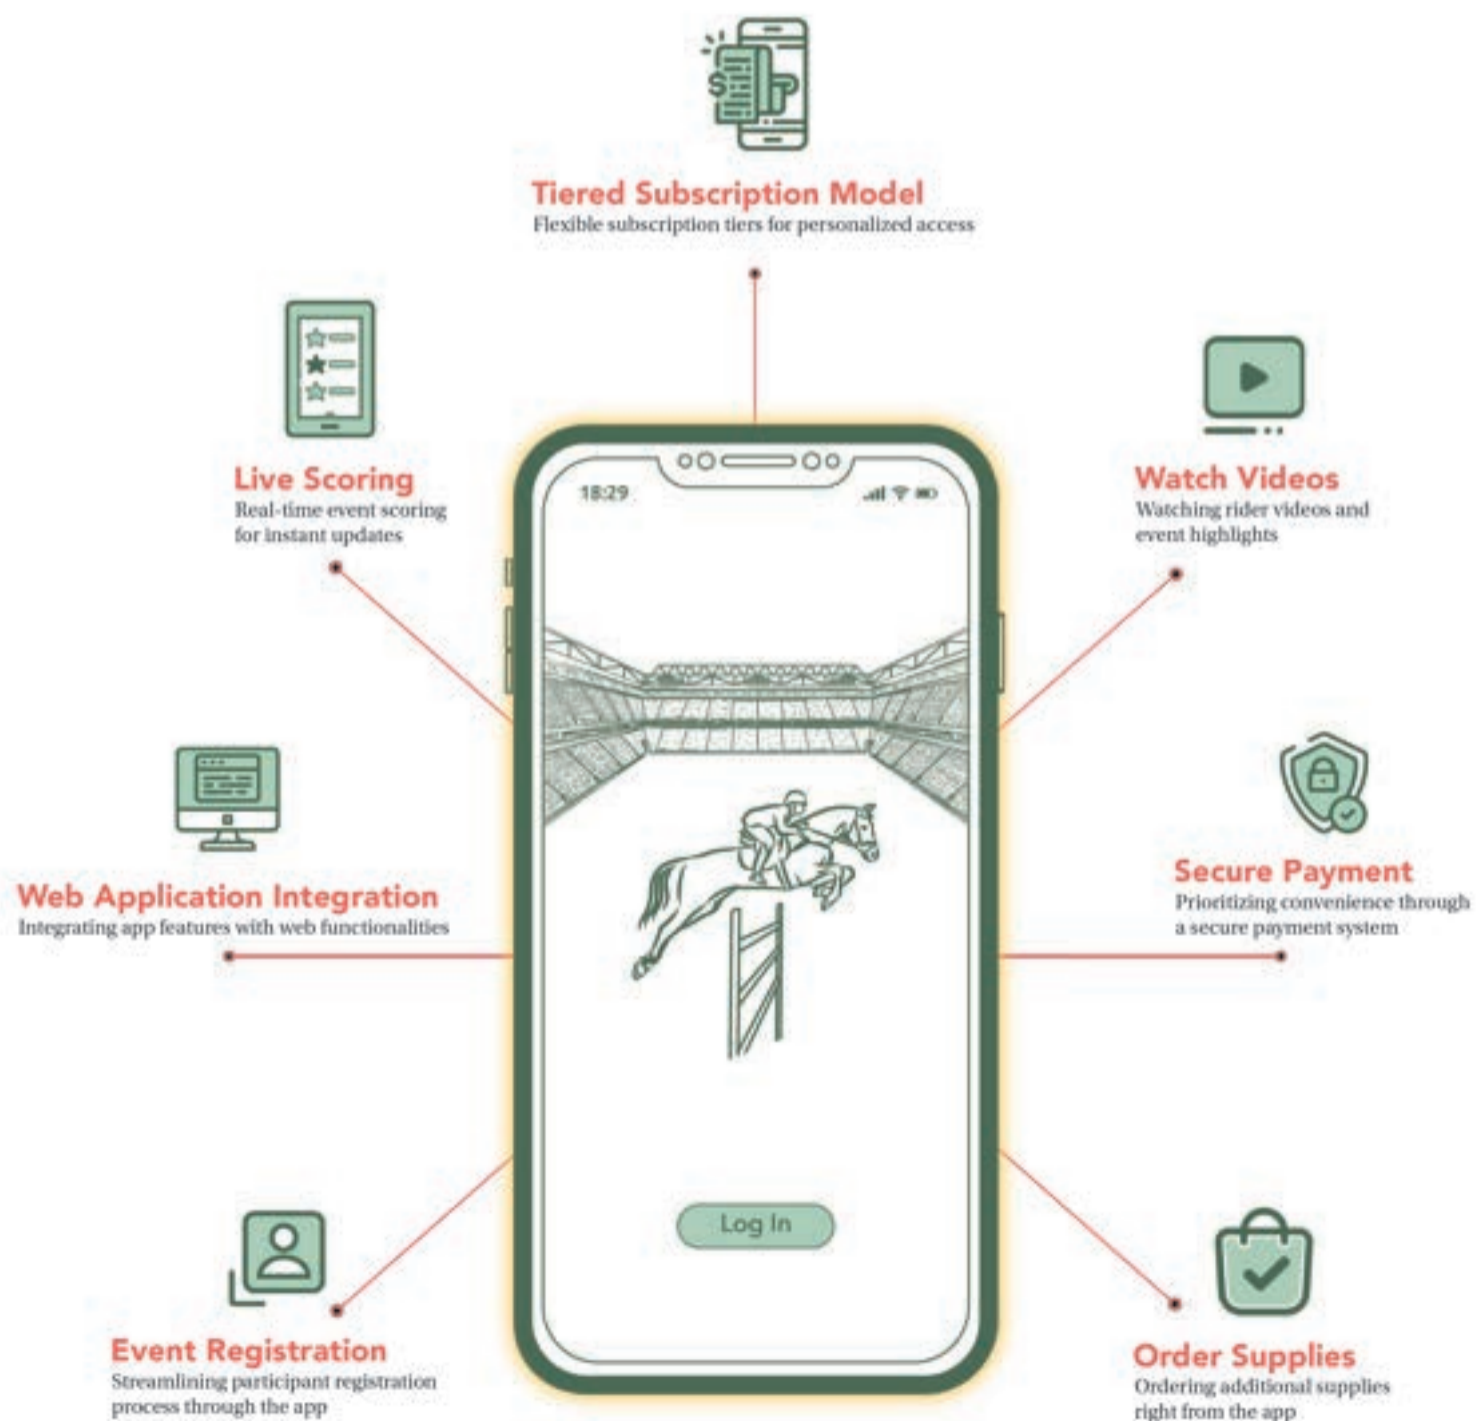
Tiered Subscription Model
Flexible subscription tiers for personalized access

Live Scoring
Real-time event scoring for instant updates

Watch Videos
Watching rider videos and event highlights

18:29

Web Application Integration
Integrating app features with web functionalities

Secure Payment
Prioritizing convenience through a secure payment system

Log In

Event Registration
Streamlining participant registration process through the app

Order Supplies
Ordering additional supplies right from the app